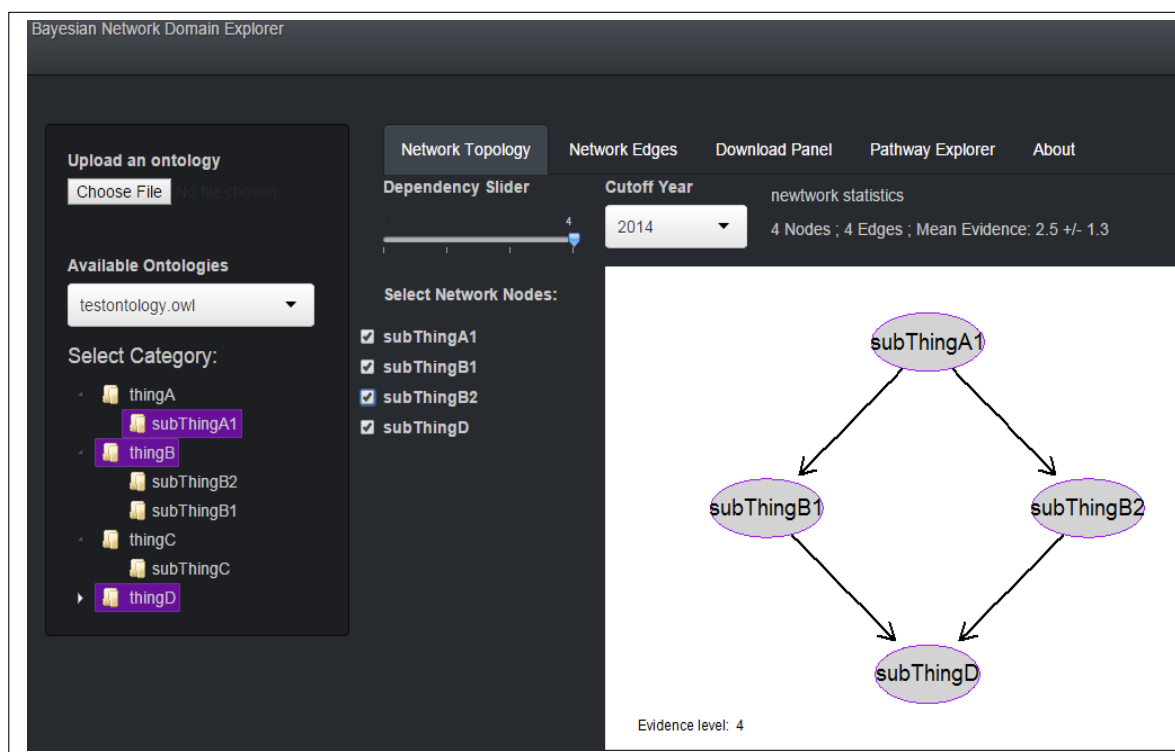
Bayesian Network Domain Explorer

Upload an ontology
Choose File No file chosen

Available Ontologies
testontology.owl

Select Category:
thingA
subThingA1
thingB
subThingB2
subThingB1
thingC
subThingC
thingD

Network Topology
Network Edges
Download Panel
Pathway Explorer
About

Dependency Slider
1
4

Cutoff Year
2014

newtwork statistics
4 Nodes ; 4 Edges ; Mean Evidence: 2.5 +/- 1.3

Select Network Nodes:
subThingA1
subThingB1
subThingB2
subThingD

subThingA1
subThingB1
subThingB2
subThingD

Evidence level: 4